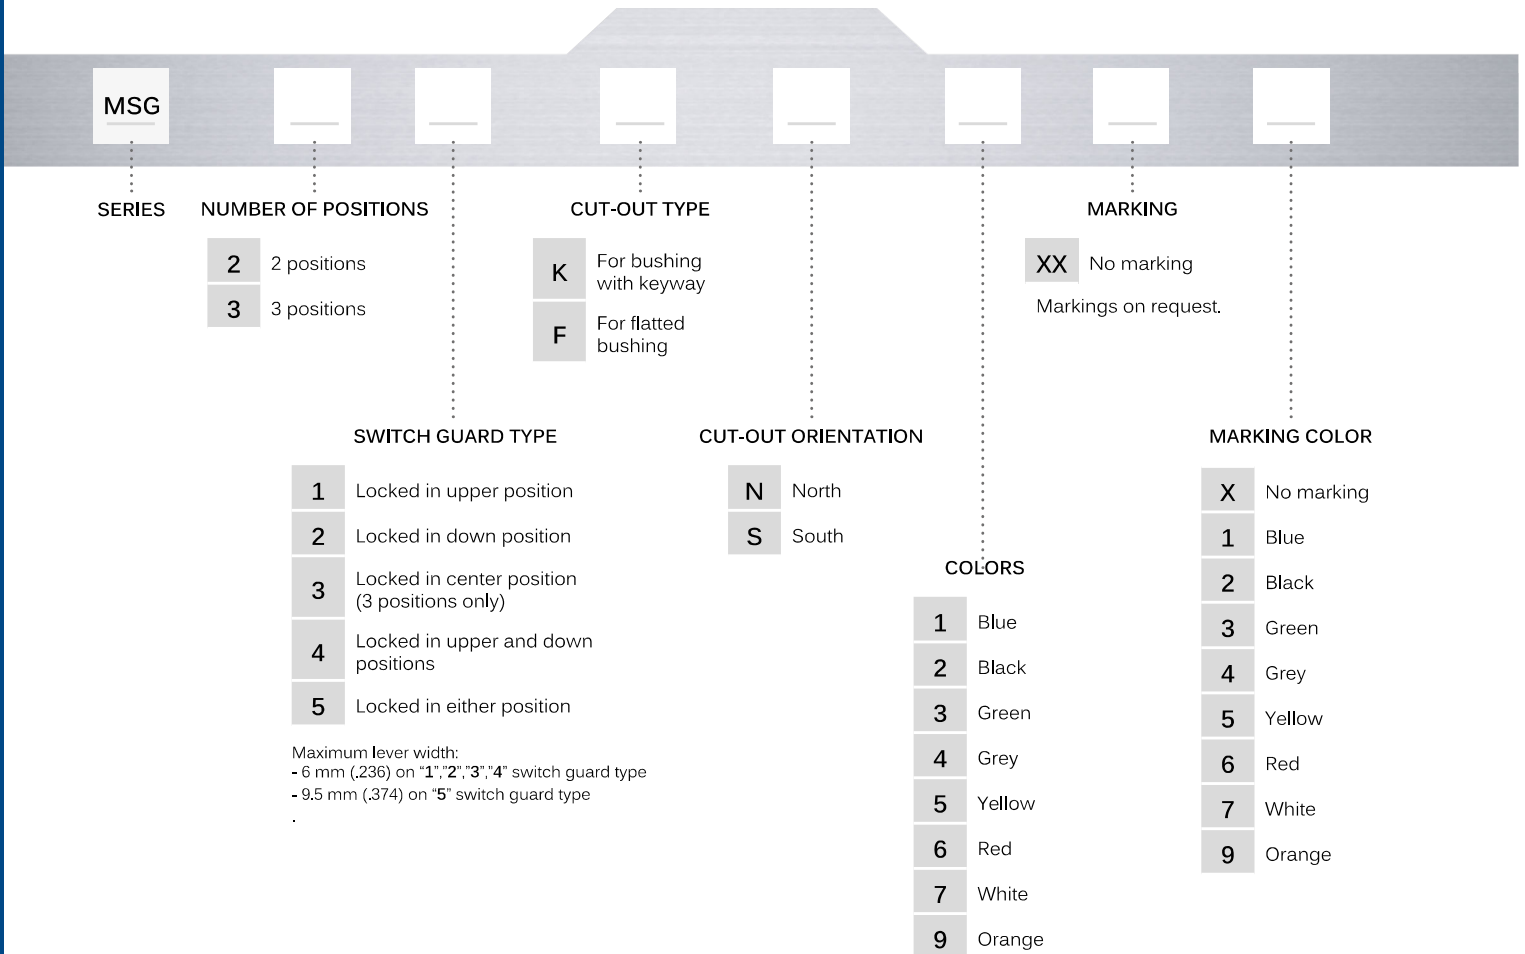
MSG

SERIES

NUMBER OF POSITIONS

| 2 | 2 positions |
|---|---|
| 3 | 3 positions |

CUT-OUT TYPE

| K | For bushing with keyway |
|---|---|
| F | For flatted bushing |

MARKING

| XX | No marking |
|---|---|

Markings on request.

SWITCH GUARD TYPE

| 1 | Locked in upper position |
|---|---|
| 2 | Locked in down position |
| 3 | Locked in center position (3 positions only) |
| 4 | Locked in upper and down positions |
| 5 | Locked in either position |

Maximum lever width:
- 6 mm (.236) on "1","2","3","4" switch guard type
- 9.5 mm (.374) on "5" switch guard type
.

CUT-OUT ORIENTATION

| N | North |
|---|---|
| S | South |

COLORS

| 1 | Blue |
|---|---|
| 2 | Black |
| 3 | Green |
| 4 | Grey |
| 5 | Yellow |
| 6 | Red |
| 7 | White |
| 9 | Orange |

MARKING COLOR

| X | No marking |
|---|---|
| 1 | Blue |
| 2 | Black |
| 3 | Green |
| 4 | Grey |
| 5 | Yellow |
| 6 | Red |
| 7 | White |
| 9 | Orange |